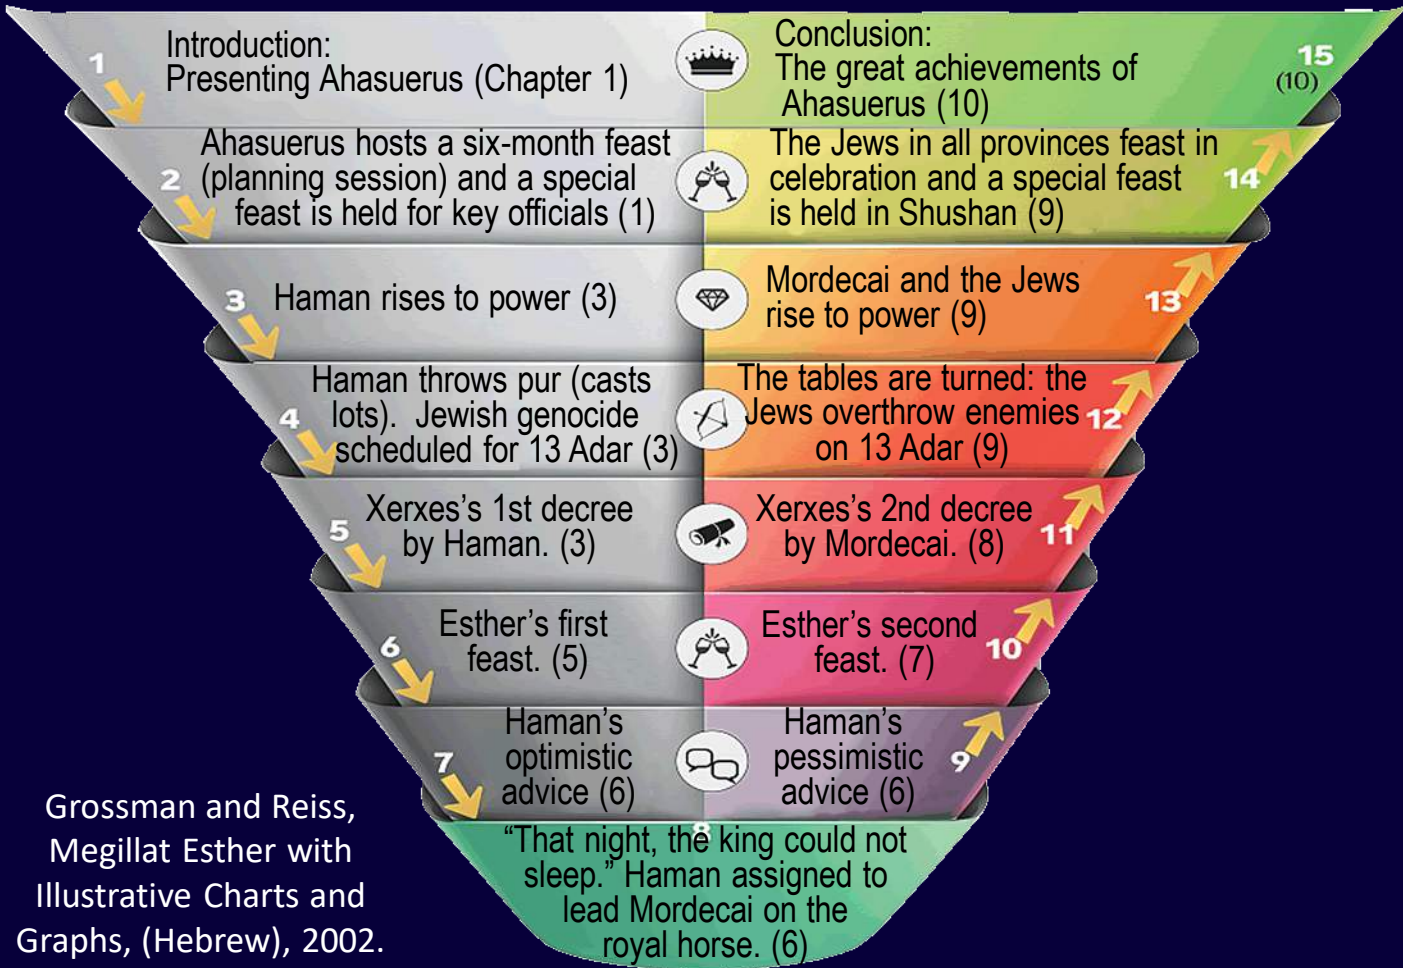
1
Introduction:
Presenting Ahasuerus (Chapter 1)

Conclusion:
The great achievements of Ahasuerus (10)
15
(10)

2
Ahasuerus hosts a six-month feast (planning session) and a special feast is held for key officials (1)

The Jews in all provinces feast in celebration and a special feast is held in Shushan (9)
14

3
Haman rises to power (3)

Mordecai and the Jews rise to power (9)
13

4
Haman throws pur (casts lots). Jewish genocide scheduled for 13 Adar (3)

The tables are turned: the Jews overthrow enemies on 13 Adar (9)
12

5
Xerxes's 1st decree by Haman. (3)

Xerxes's 2nd decree by Mordecai. (8)
11

6
Esther's first feast. (5)

Esther's second feast. (7)
10

7
Haman's optimistic advice (6)

Haman's pessimistic advice (6)
9

8
"That night, the king could not sleep." Haman assigned to lead Mordecai on the royal horse. (6)

Grossman and Reiss, Megillat Esther with Illustrative Charts and Graphs, (Hebrew), 2002.